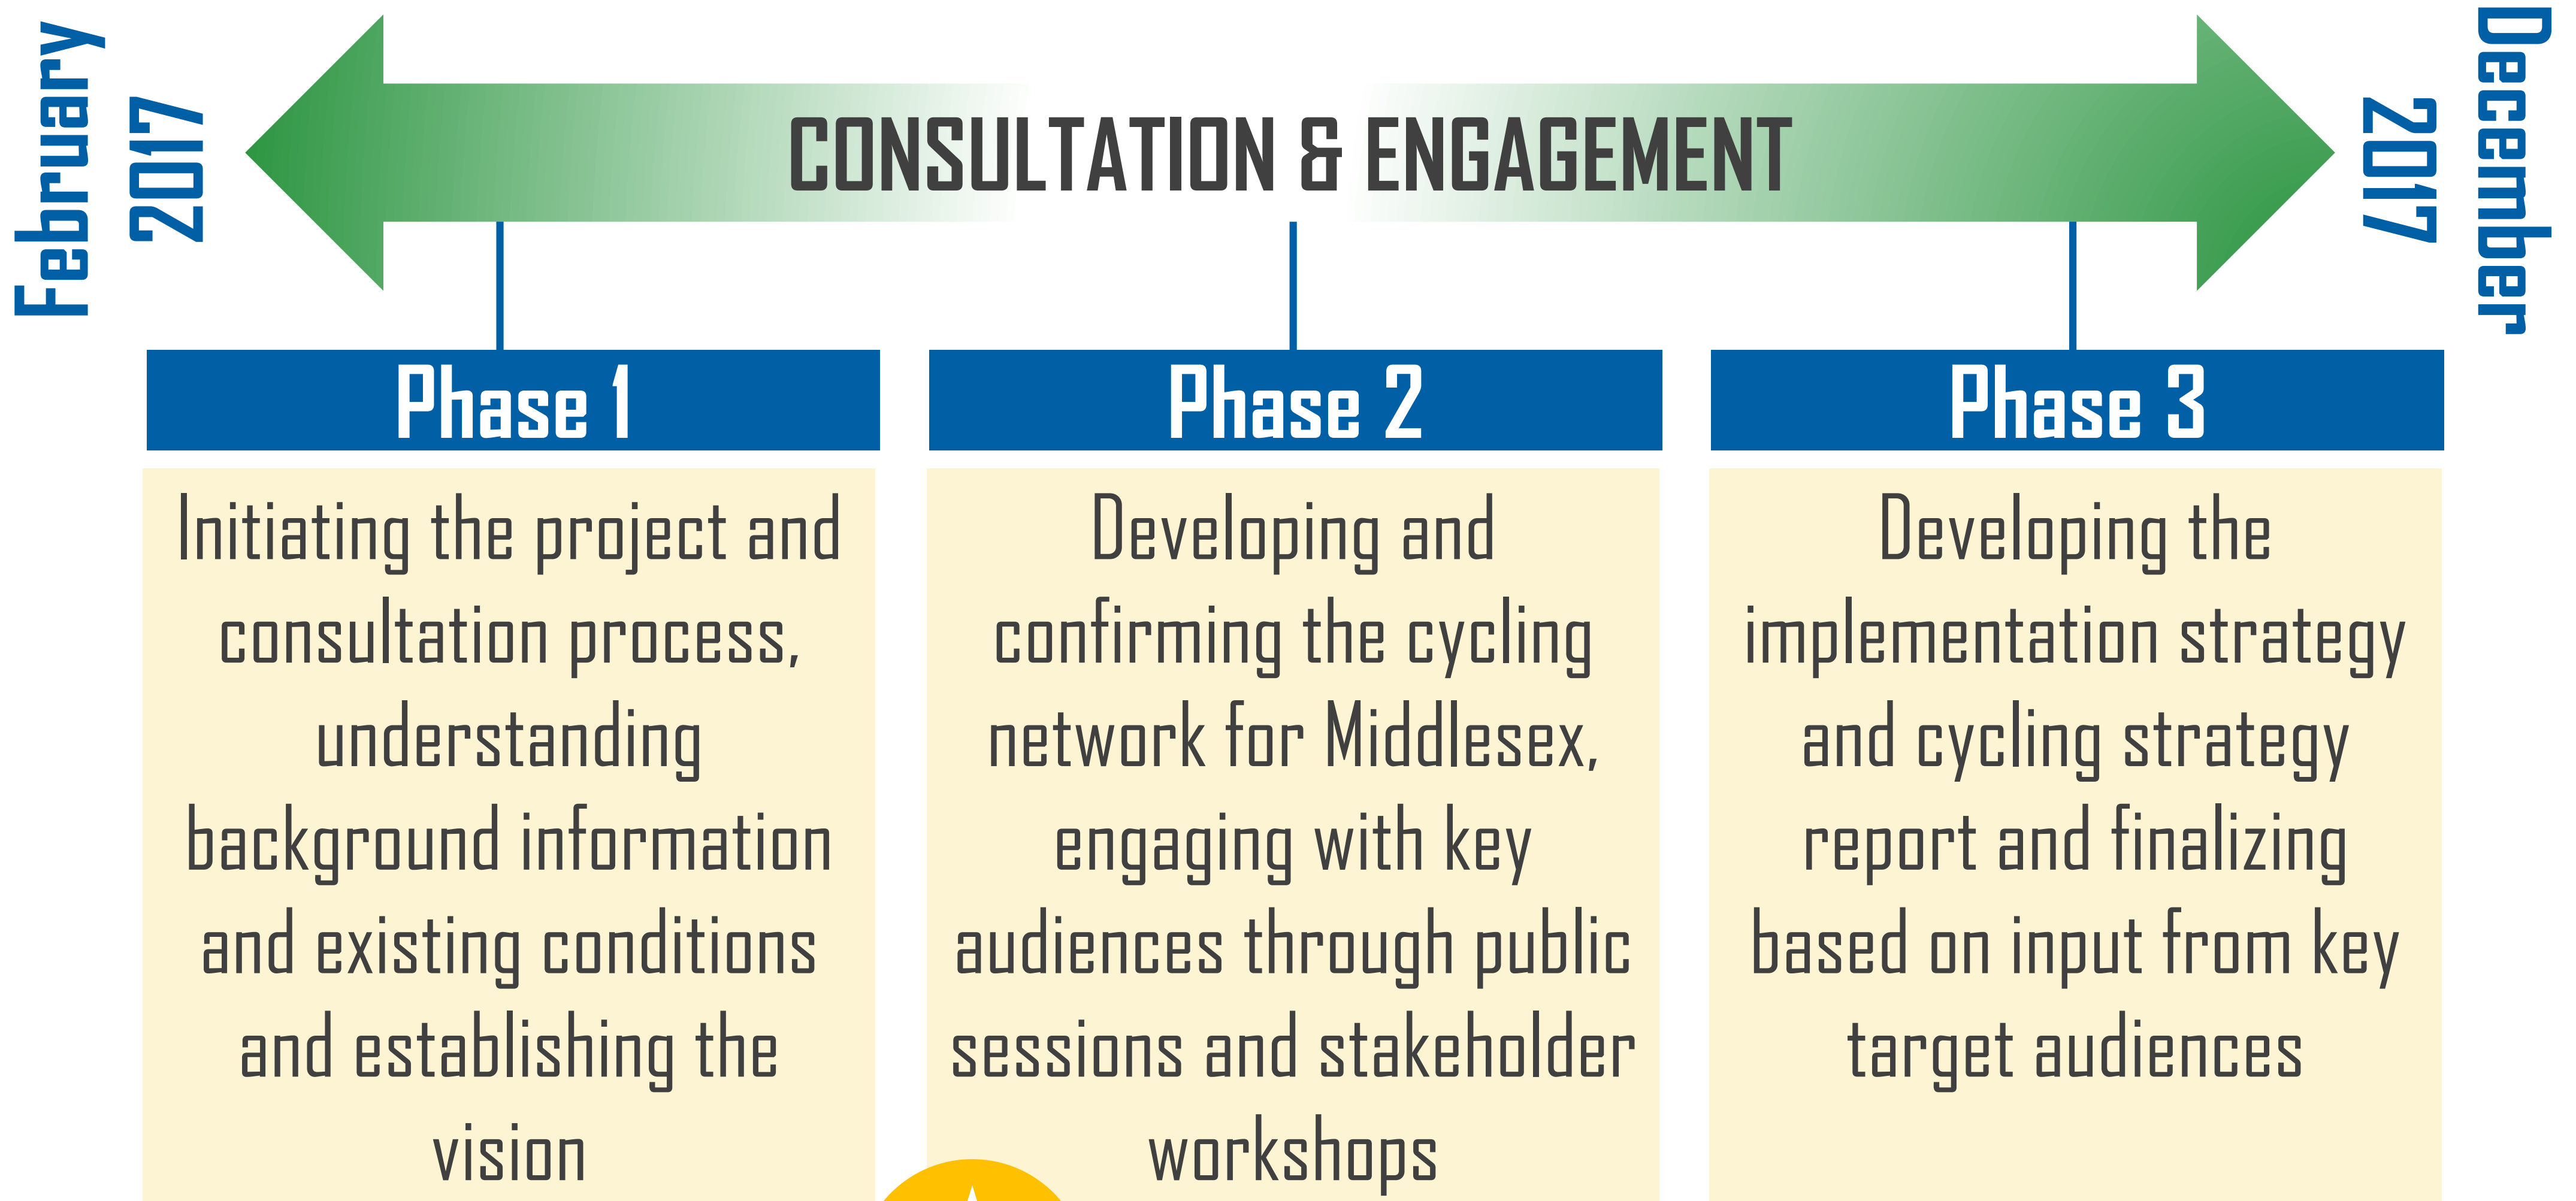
February 2017

CONSULTATION & ENGAGEMENT

December 2017

Phase 1

Initiating the project and consultation process, understanding background information and existing conditions and establishing the vision

Phase 2

Developing and confirming the cycling network for Middlesex, engaging with key audiences through public sessions and stakeholder workshops

Phase 3

Developing the implementation strategy and cycling strategy report and finalizing based on input from key target audiences